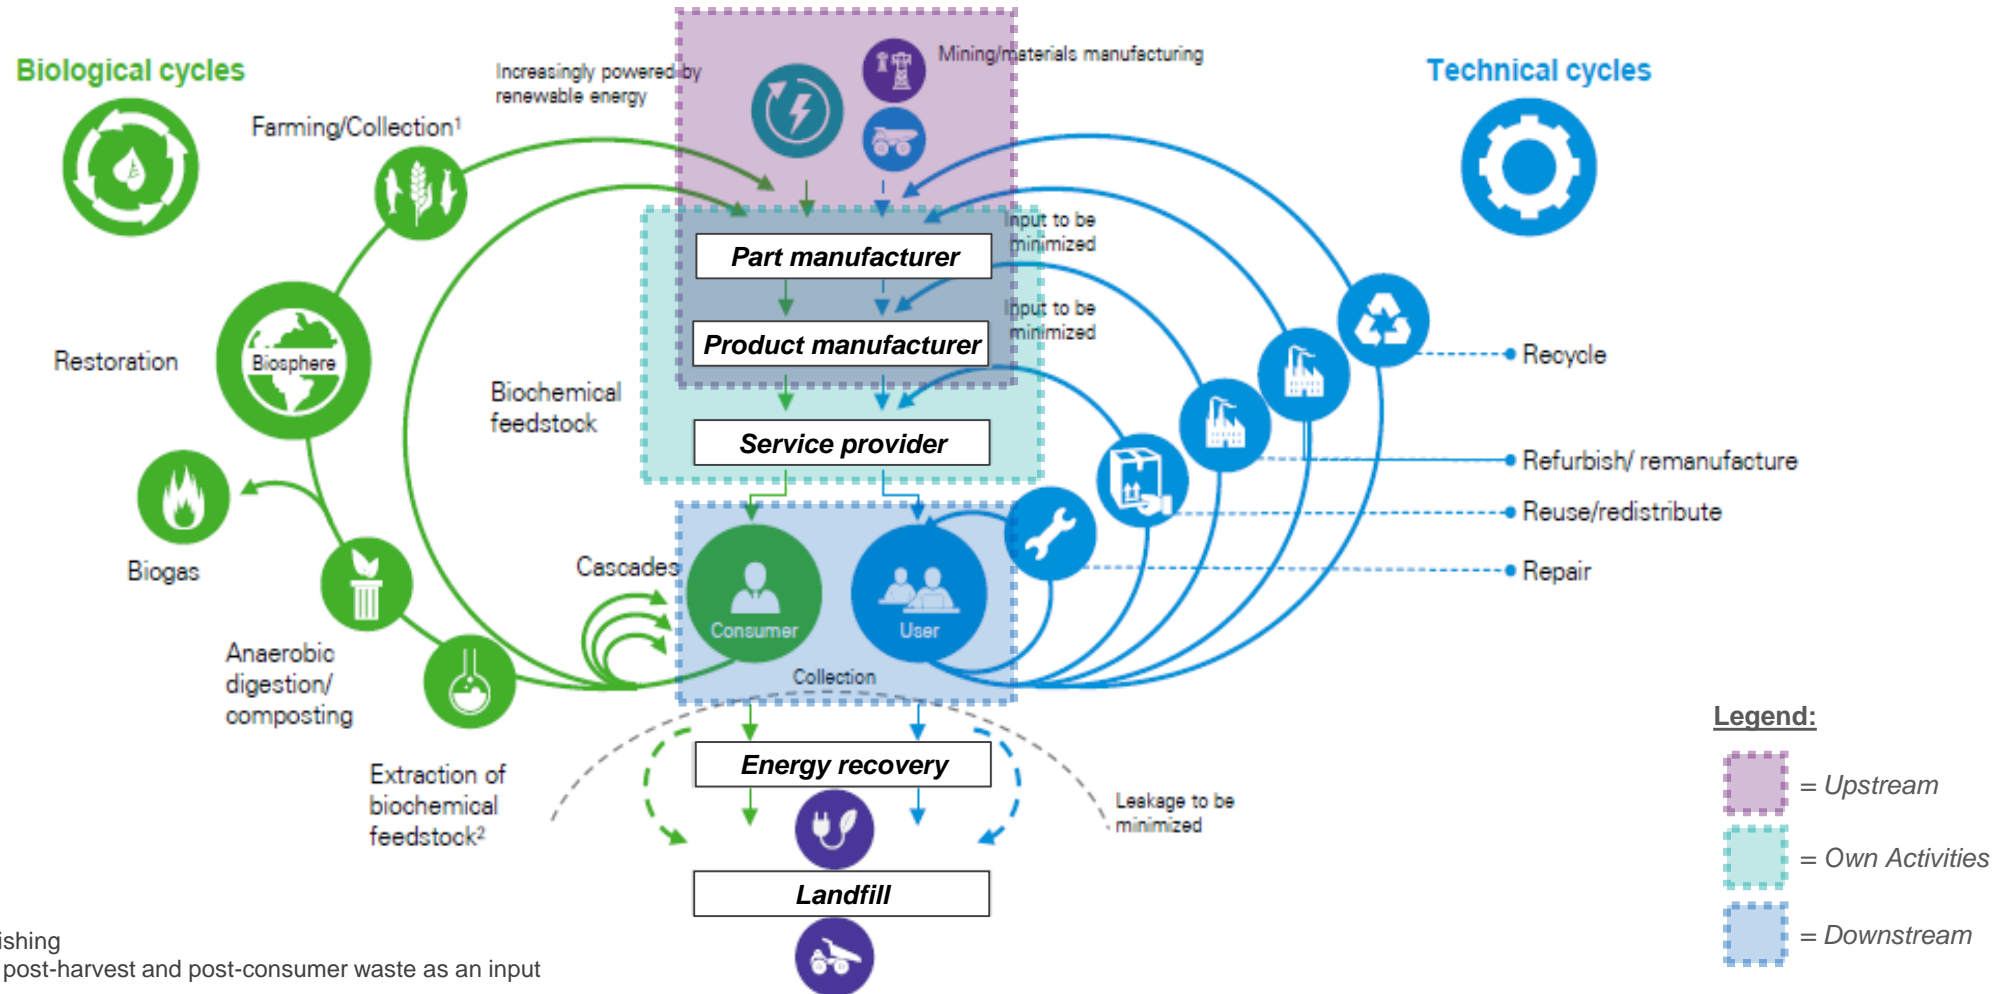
Biological cycles

Technical cycles

Increasingly powered by renewable energy

Mining/materials manufacturing

Farming/Collection¹

Input to be minimized

Part manufacturer

Input to be minimized

Product manufacturer

Restoration

Biosphere

Biochemical feedstock

Recycle

Service provider

Refurbish/ remanufacture

Biogas

Reuse/redistribute

Cascades

Repair

Consumer

User

Anaerobic digestion/ composting

Collection

Legend:

Energy recovery

Extraction of biochemical feedstock²

Leakage to be minimized

= Upstream

= Own Activities

Landfill

= Downstream

ishing

post-harvest and post-consumer waste as an input